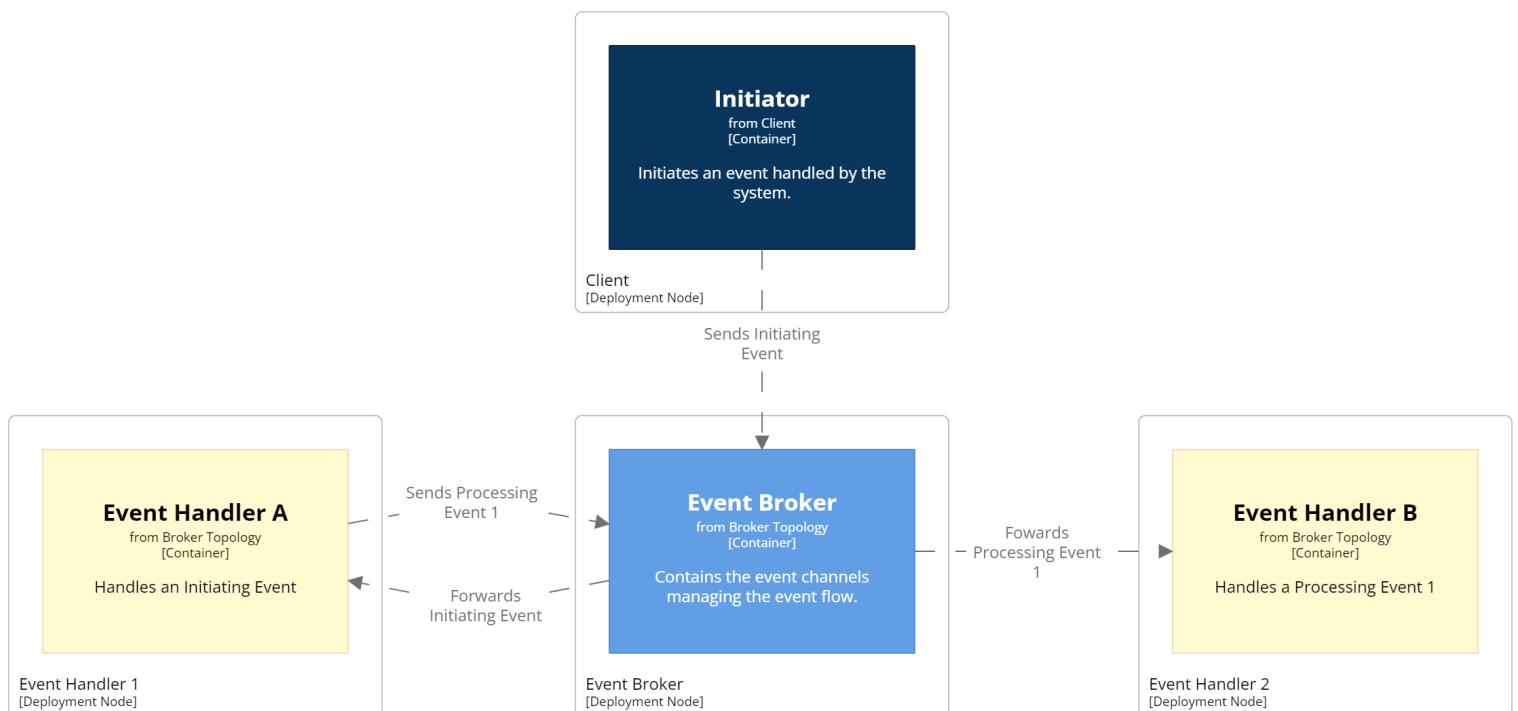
Initiator
from Client
[Container]

Initiates an event handled by the system.

Client
[Deployment Node]

Sends Initiating Event

Event Handler A
from Broker Topology
[Container]

Handles an Initiating Event

Event Handler 1
[Deployment Node]

Sends Processing Event 1

Forwards Initiating Event

Event Broker
from Broker Topology
[Container]

Contains the event channels managing the event flow.

Event Broker
[Deployment Node]

Fowards Processing Event 1

Event Handler B
from Broker Topology
[Container]

Handles a Processing Event 1

Event Handler 2
[Deployment Node]